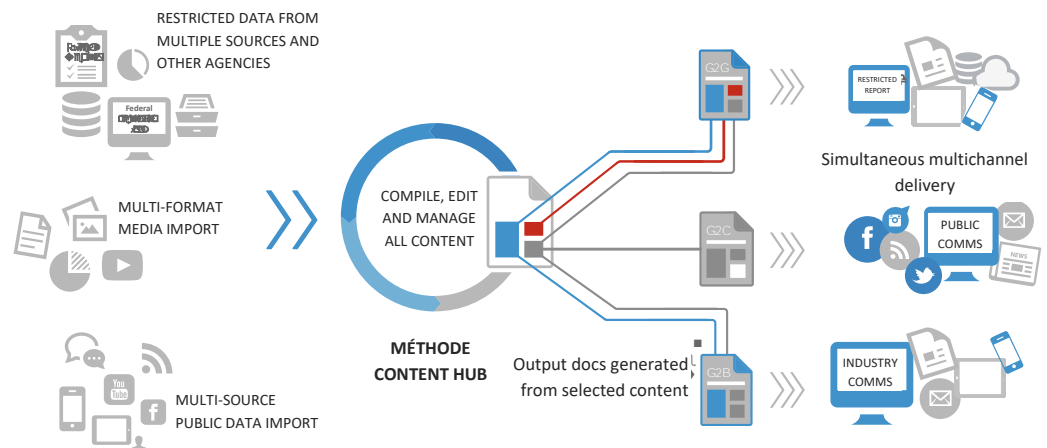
RESTRICTED DATA FROM MULTIPLE SOURCES AND OTHER AGENCIES

Federal

MULTI-FORMAT MEDIA IMPORT

MULTI-SOURCE PUBLIC DATA IMPORT

You Tube

COMPILE, EDIT AND MANAGE ALL CONTENT

MÉTHODE CONTENT HUB

G2G

G2C

G2B

Output docs generated from selected content

RESTRICTED REPORT

Simultaneous multichannel delivery

PUBLIC COMMS

NEWS

INDUSTRY COMMS